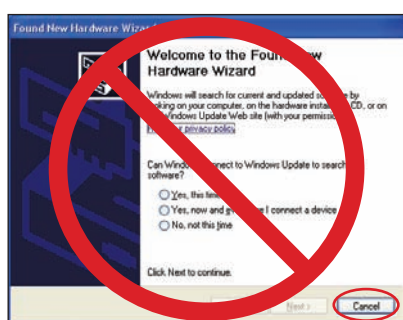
Found New Hardware Wizar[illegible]

Welcome to the Foun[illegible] New Hardware Wizard

Windows will search for current and updated so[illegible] by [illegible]oking on your computer, on the hardware install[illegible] CD, or on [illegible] Windows Update Web site (with your permissi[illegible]

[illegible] privacy policy

Can Windo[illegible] connect to Windows Update to search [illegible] software?

Yes, this tim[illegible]

Yes, now and g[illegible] I connect a device

No, not this time

Click Next to continue.

Next >

Cancel